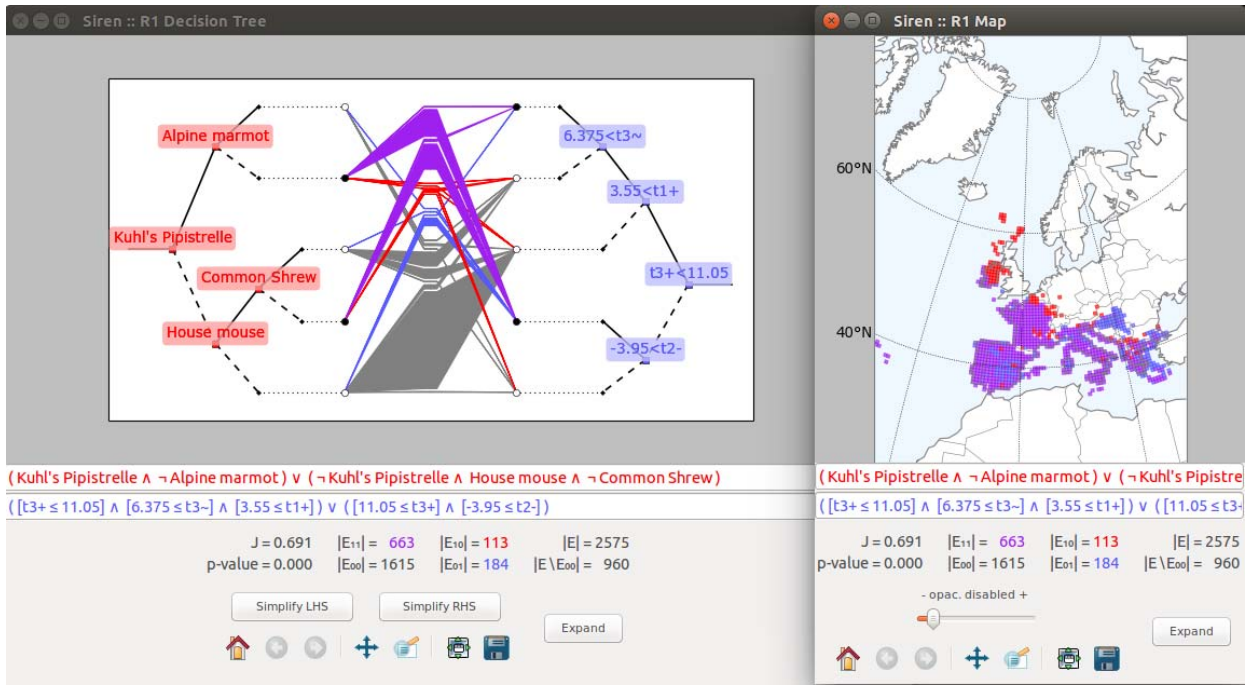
Siren :: R1 Decision Tree

Alpine marmot
Kuhl's Pipistrelle
Common Shrew
House mouse

6.375<t3~
3.55<t1+
t3+<11.05
-3.95<t2-

( Kuhl's Pipistrelle ∧ ¬ Alpine marmot ) ∨ ( ¬ Kuhl's Pipistrelle ∧ House mouse ∧ ¬ Common Shrew )
( [t3+ ≤ 11.05] ∧ [6.375 ≤ t3~] ∧ [3.55 ≤ t1+] ) ∨ ( [11.05 ≤ t3+] ∧ [-3.95 ≤ t2-] )

J = 0.691 $|E_{11}|$ = 663 $|E_{10}|$ = 113 |E| = 2575
p-value = 0.000 $|E_{00}|$ = 1615 $|E_{01}|$ = 184 $|E \setminus E_{00}|$ = 960

Simplify LHS
Simplify RHS
Expand

Siren :: R1 Map

60°N
40°N

( Kuhl's Pipistrelle ∧ ¬ Alpine marmot ) ∨ ( ¬ Kuhl's Pipistre
( [t3+ ≤ 11.05] ∧ [6.375 ≤ t3~] ∧ [3.55 ≤ t1+] ) ∨ ( [11.05 ≤ t3+

J = 0.691 $|E_{11}|$ = 663 $|E_{10}|$ = 113 |E| = 2575
p-value = 0.000 $|E_{00}|$ = 1615 $|E_{01}|$ = 184 $|E \setminus E_{00}|$ = 960

- opac. disabled +

Expand